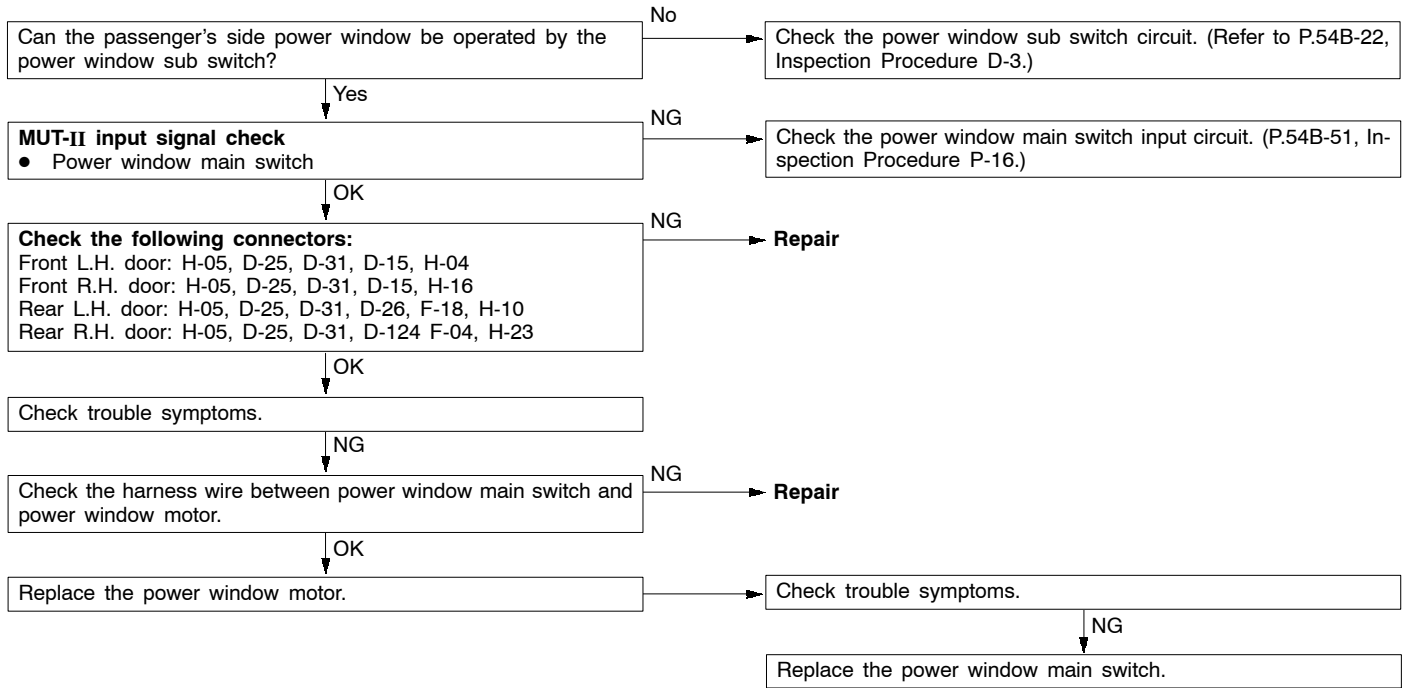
Can the passenger's side power window be operated by the power window sub switch?

No

Check the power window sub switch circuit. (Refer to P.54B-22, Inspection Procedure D-3.)

Yes

**MUT-II input signal check**
● Power window main switch

NG

Check the power window main switch input circuit. (P.54B-51, Inspection Procedure P-16.)

OK

**Check the following connectors:**
Front L.H. door: H-05, D-25, D-31, D-15, H-04
Front R.H. door: H-05, D-25, D-31, D-15, H-16
Rear L.H. door: H-05, D-25, D-31, D-26, F-18, H-10
Rear R.H. door: H-05, D-25, D-31, D-124 F-04, H-23

NG

**Repair**

OK

Check trouble symptoms.

NG

Check the harness wire between power window main switch and power window motor.

NG

**Repair**

OK

Replace the power window motor.

Check trouble symptoms.

NG

Replace the power window main switch.